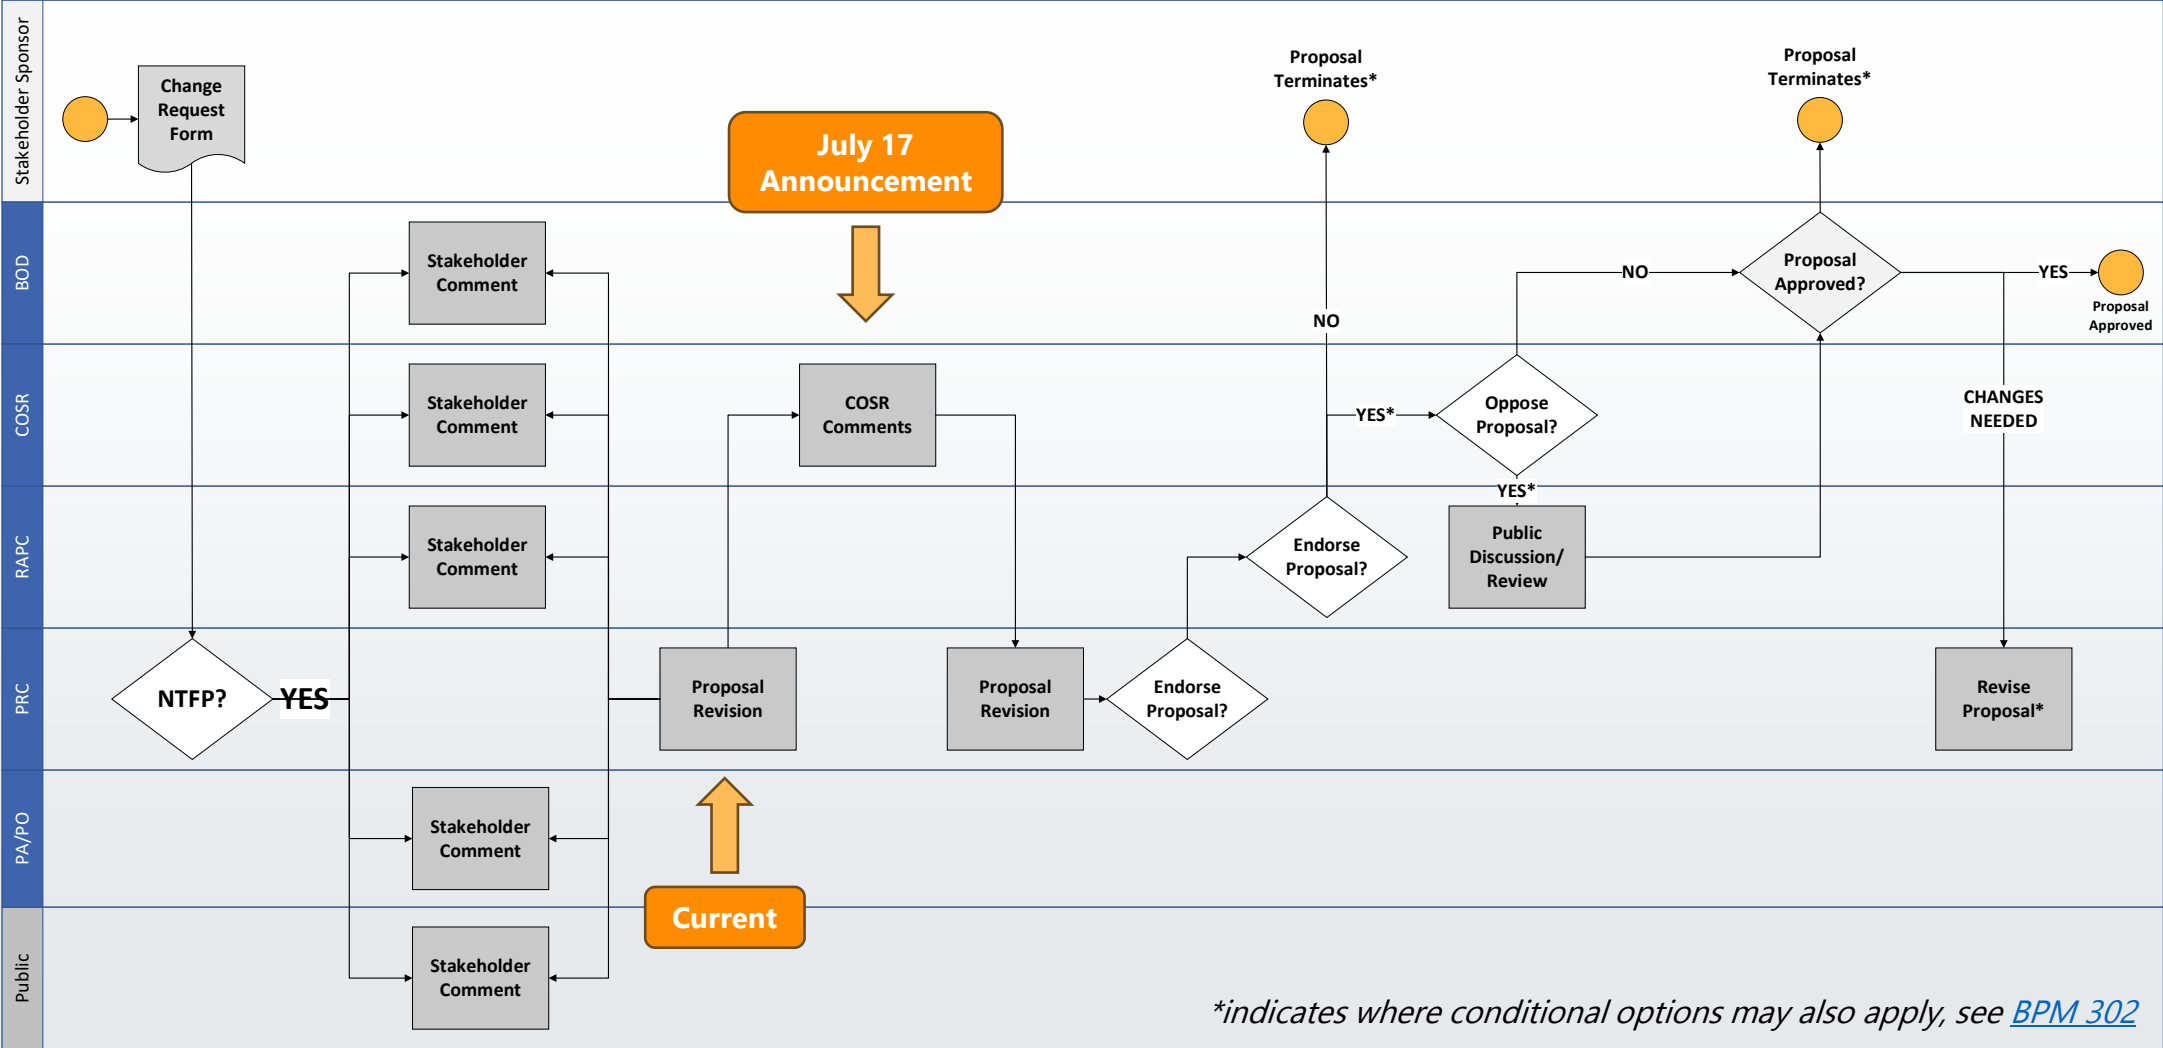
Stakeholder Sponsor

Change Request Form

July 17 Announcement

Proposal Terminates*

Proposal Terminates*

BOD

Stakeholder Comment

NO

Proposal Approved?

YES

Proposal Approved

NO

COSR

Stakeholder Comment

COSR Comments

YES*

Oppose Proposal?

CHANGES NEEDED

RAPC

Stakeholder Comment

YES*

Endorse Proposal?

Public Discussion/ Review

PRC

NTFP?

YES

Proposal Revision

Proposal Revision

Endorse Proposal?

Revise Proposal*

PA/PO

Stakeholder Comment

Current

Public

Stakeholder Comment

*indicates where conditional options may also apply, see BPM 302